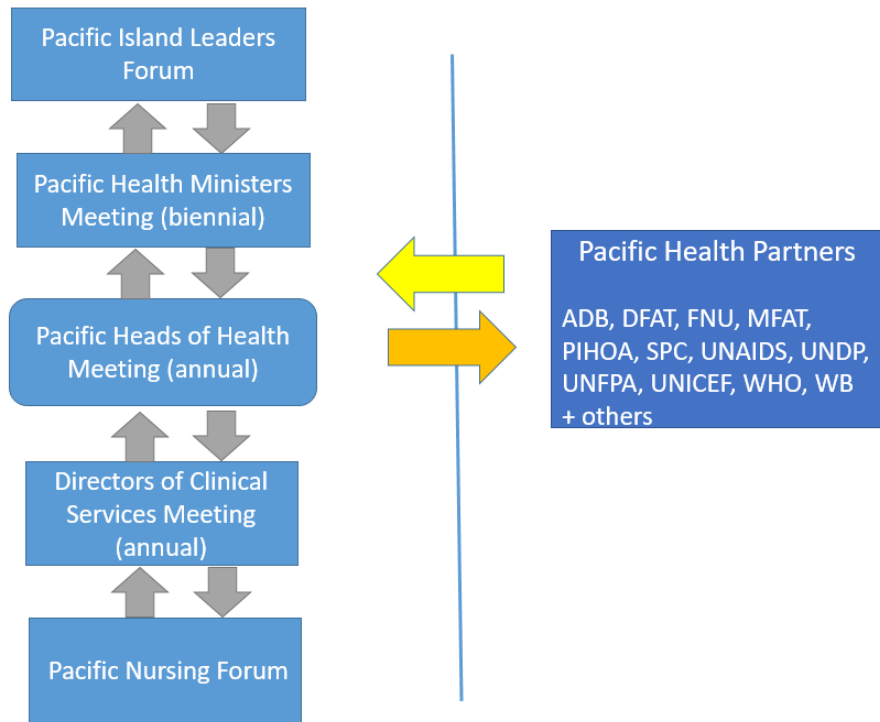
Pacific Island Leaders Forum

Pacific Health Ministers Meeting (biennial)

Pacific Heads of Health Meeting (annual)

Directors of Clinical Services Meeting (annual)

Pacific Nursing Forum

Pacific Health Partners

ADB, DFAT, FNU, MFAT, PIHOA, SPC, UNAIDS, UNDP, UNFPA, UNICEF, WHO, WB + others